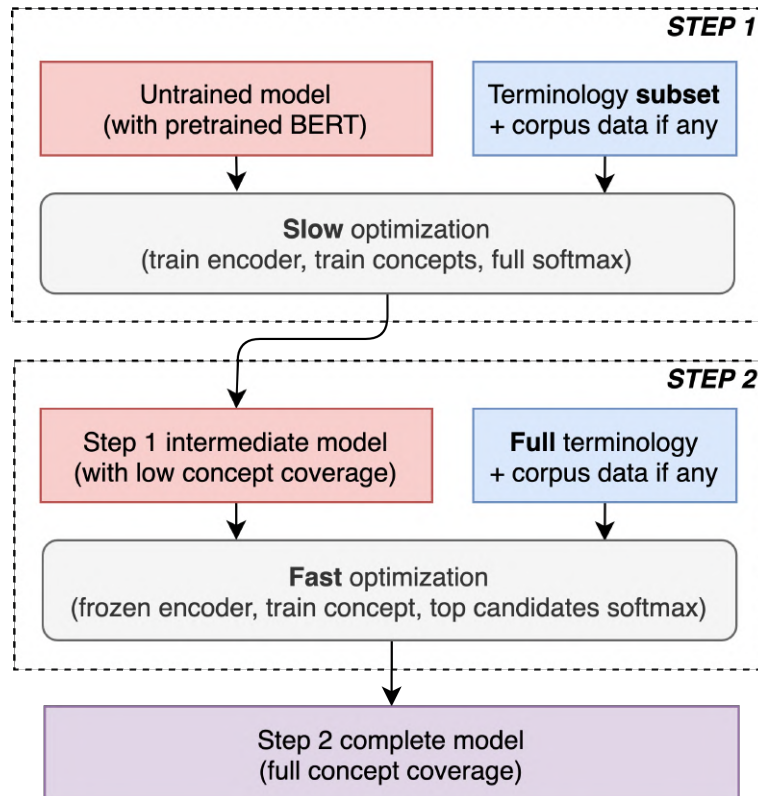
STEP 1

Untrained model
(with pretrained BERT)

Terminology **subset**
+ corpus data if any

**Slow** optimization
(train encoder, train concepts, full softmax)

STEP 2

Step 1 intermediate model
(with low concept coverage)

**Full** terminology
+ corpus data if any

**Fast** optimization
(frozen encoder, train concept, top candidates softmax)

Step 2 complete model
(full concept coverage)